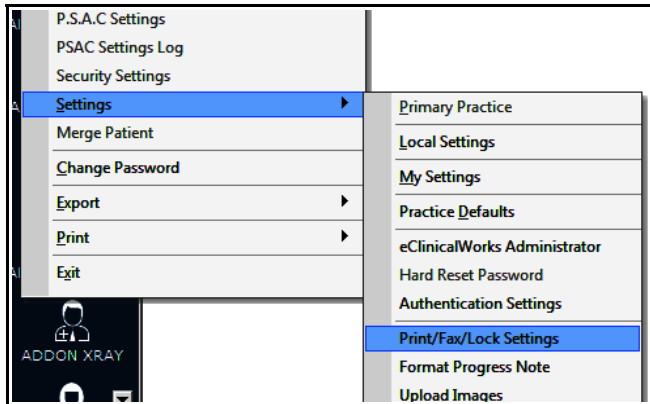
P.S.A.C Settings
PSAC Settings Log
Security Settings
Settings
Merge Patient
Change Password
Export
Print
Exit

Primary Practice
Local Settings
My Settings
Practice Defaults
eClinicalWorks Administrator
Hard Reset Password
Authentication Settings
Print/Fax/Lock Settings
Format Progress Note
Upload Images

ADDON XRAY